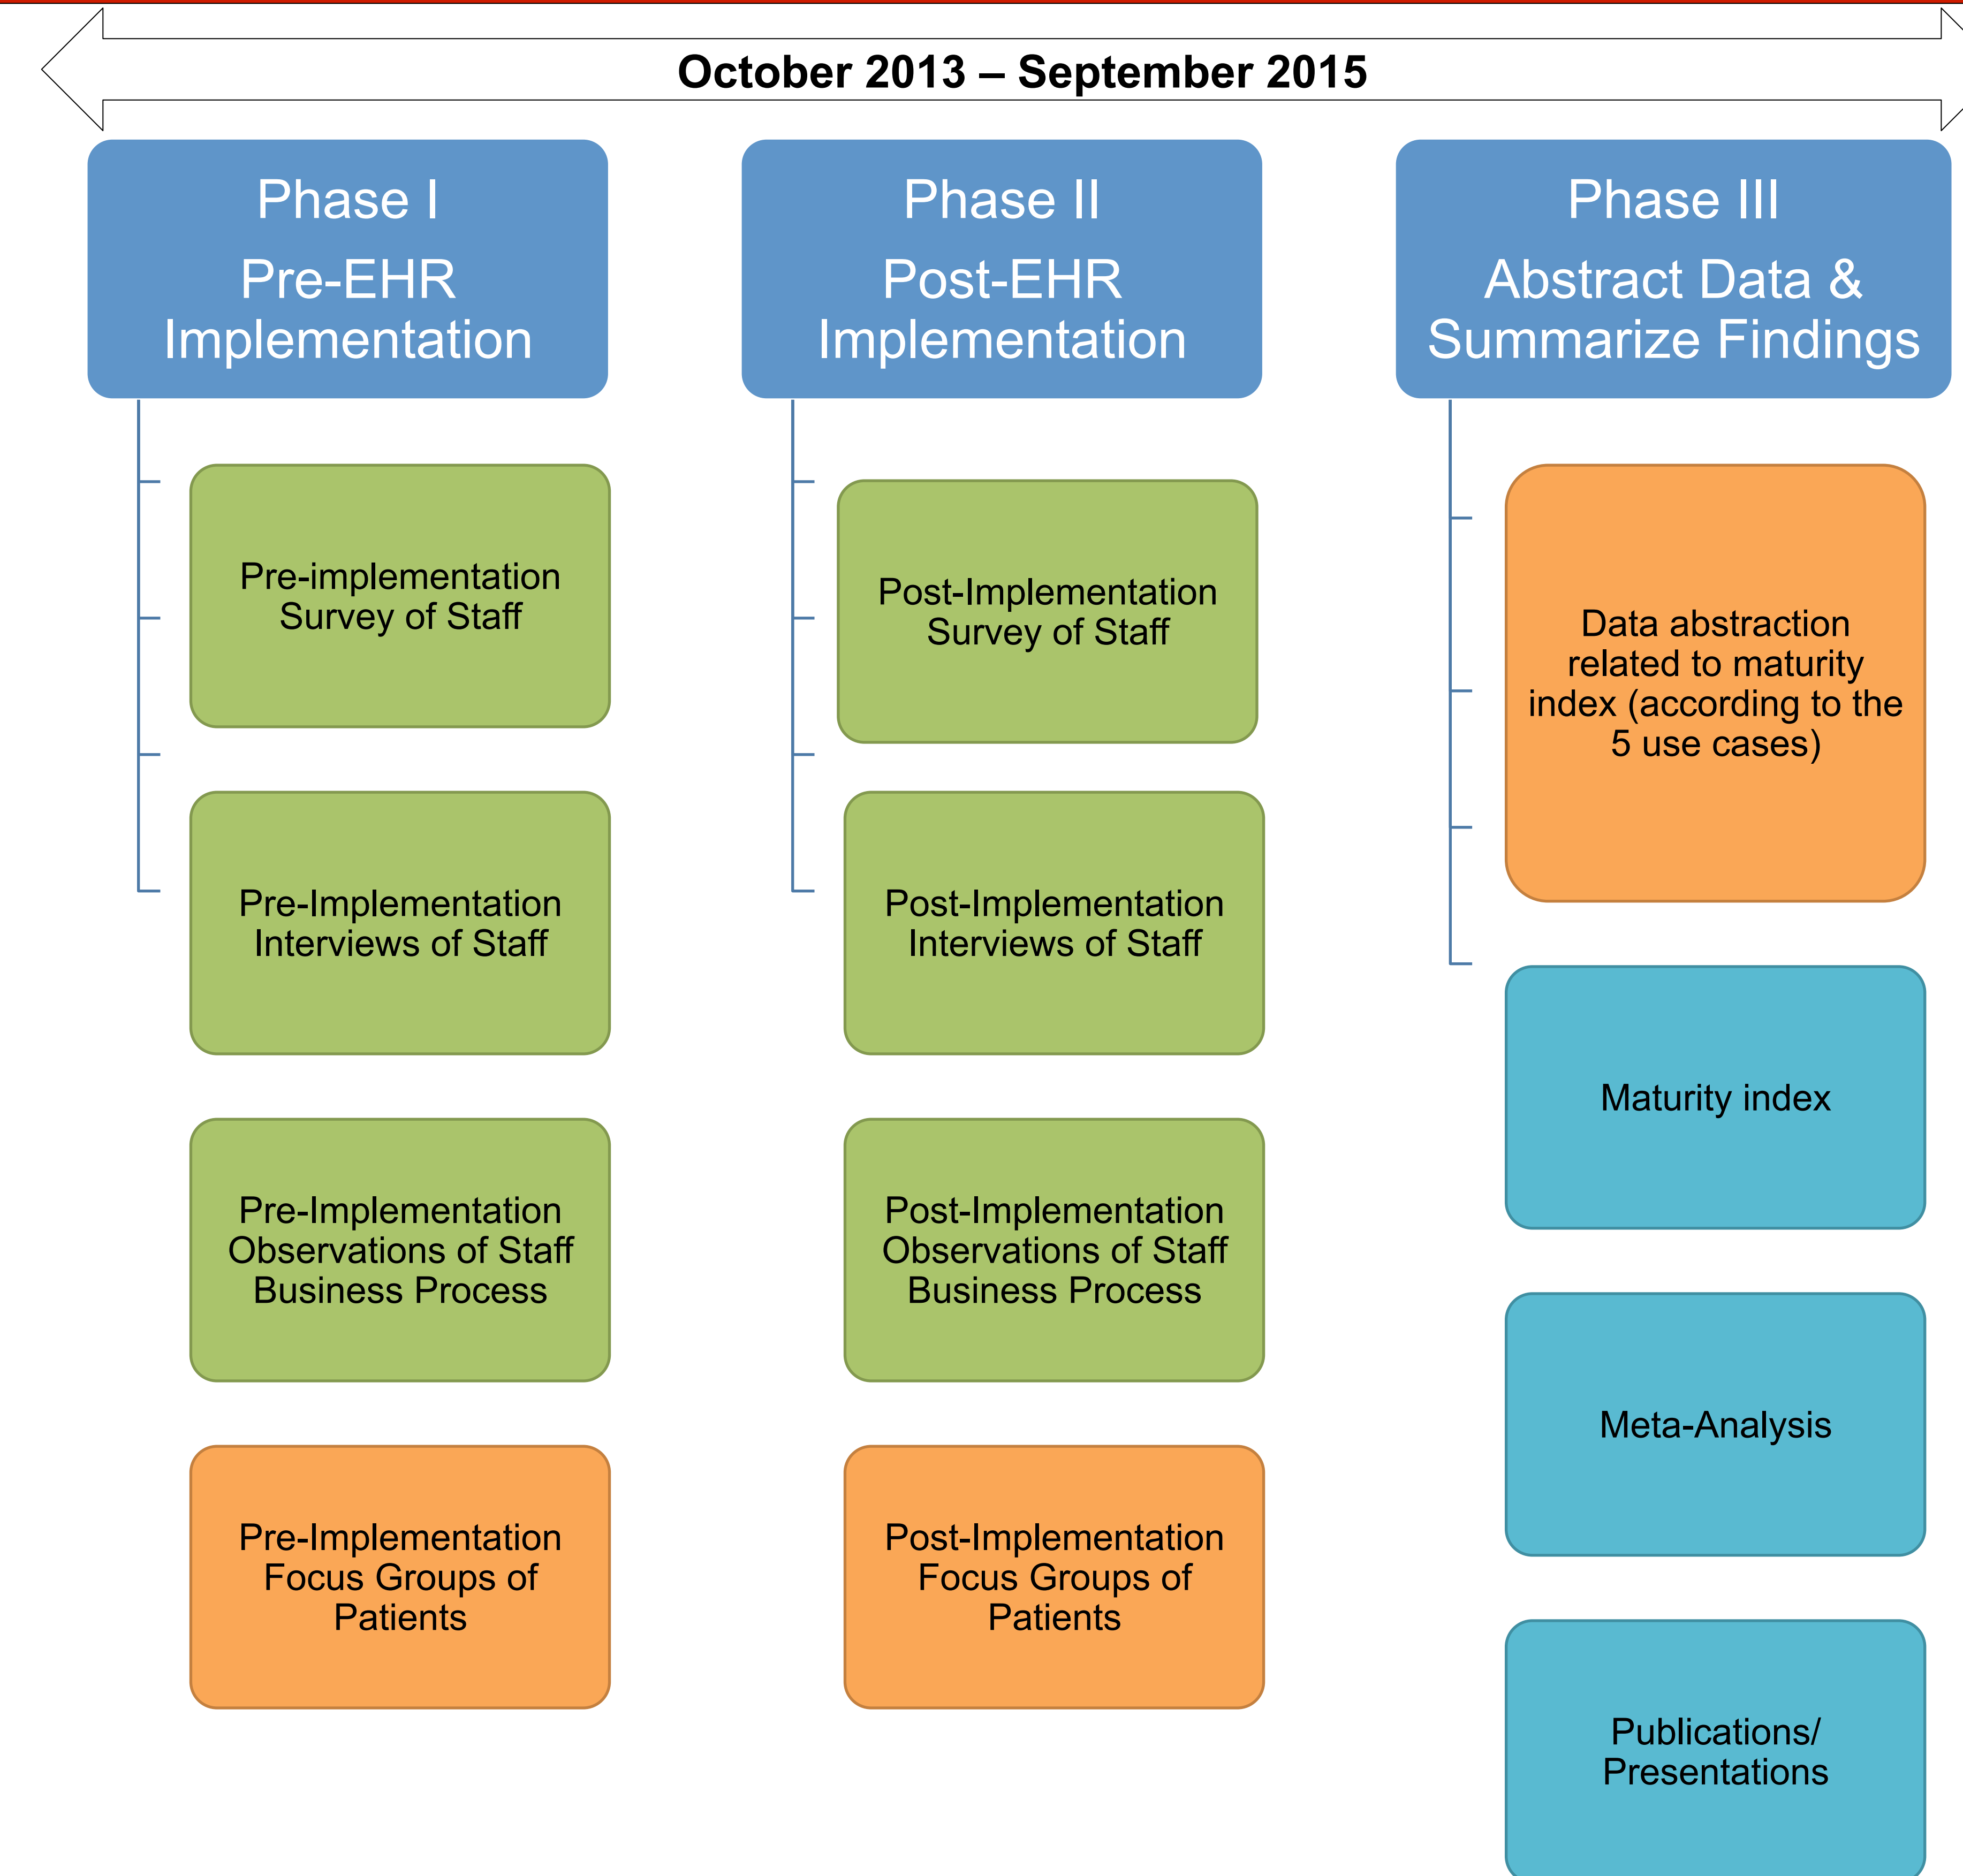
October 2013 – September 2015

Phase I
Pre-EHR Implementation

Pre-implementation Survey of Staff

Pre-Implementation Interviews of Staff

Pre-Implementation Observations of Staff Business Process

Pre-Implementation Focus Groups of Patients

Phase II
Post-EHR Implementation

Post-Implementation Survey of Staff

Post-Implementation Interviews of Staff

Post-Implementation Observations of Staff Business Process

Post-Implementation Focus Groups of Patients

Phase III
Abstract Data & Summarize Findings

Data abstraction related to maturity index (according to the 5 use cases)

Maturity index

Meta-Analysis

Publications/ Presentations